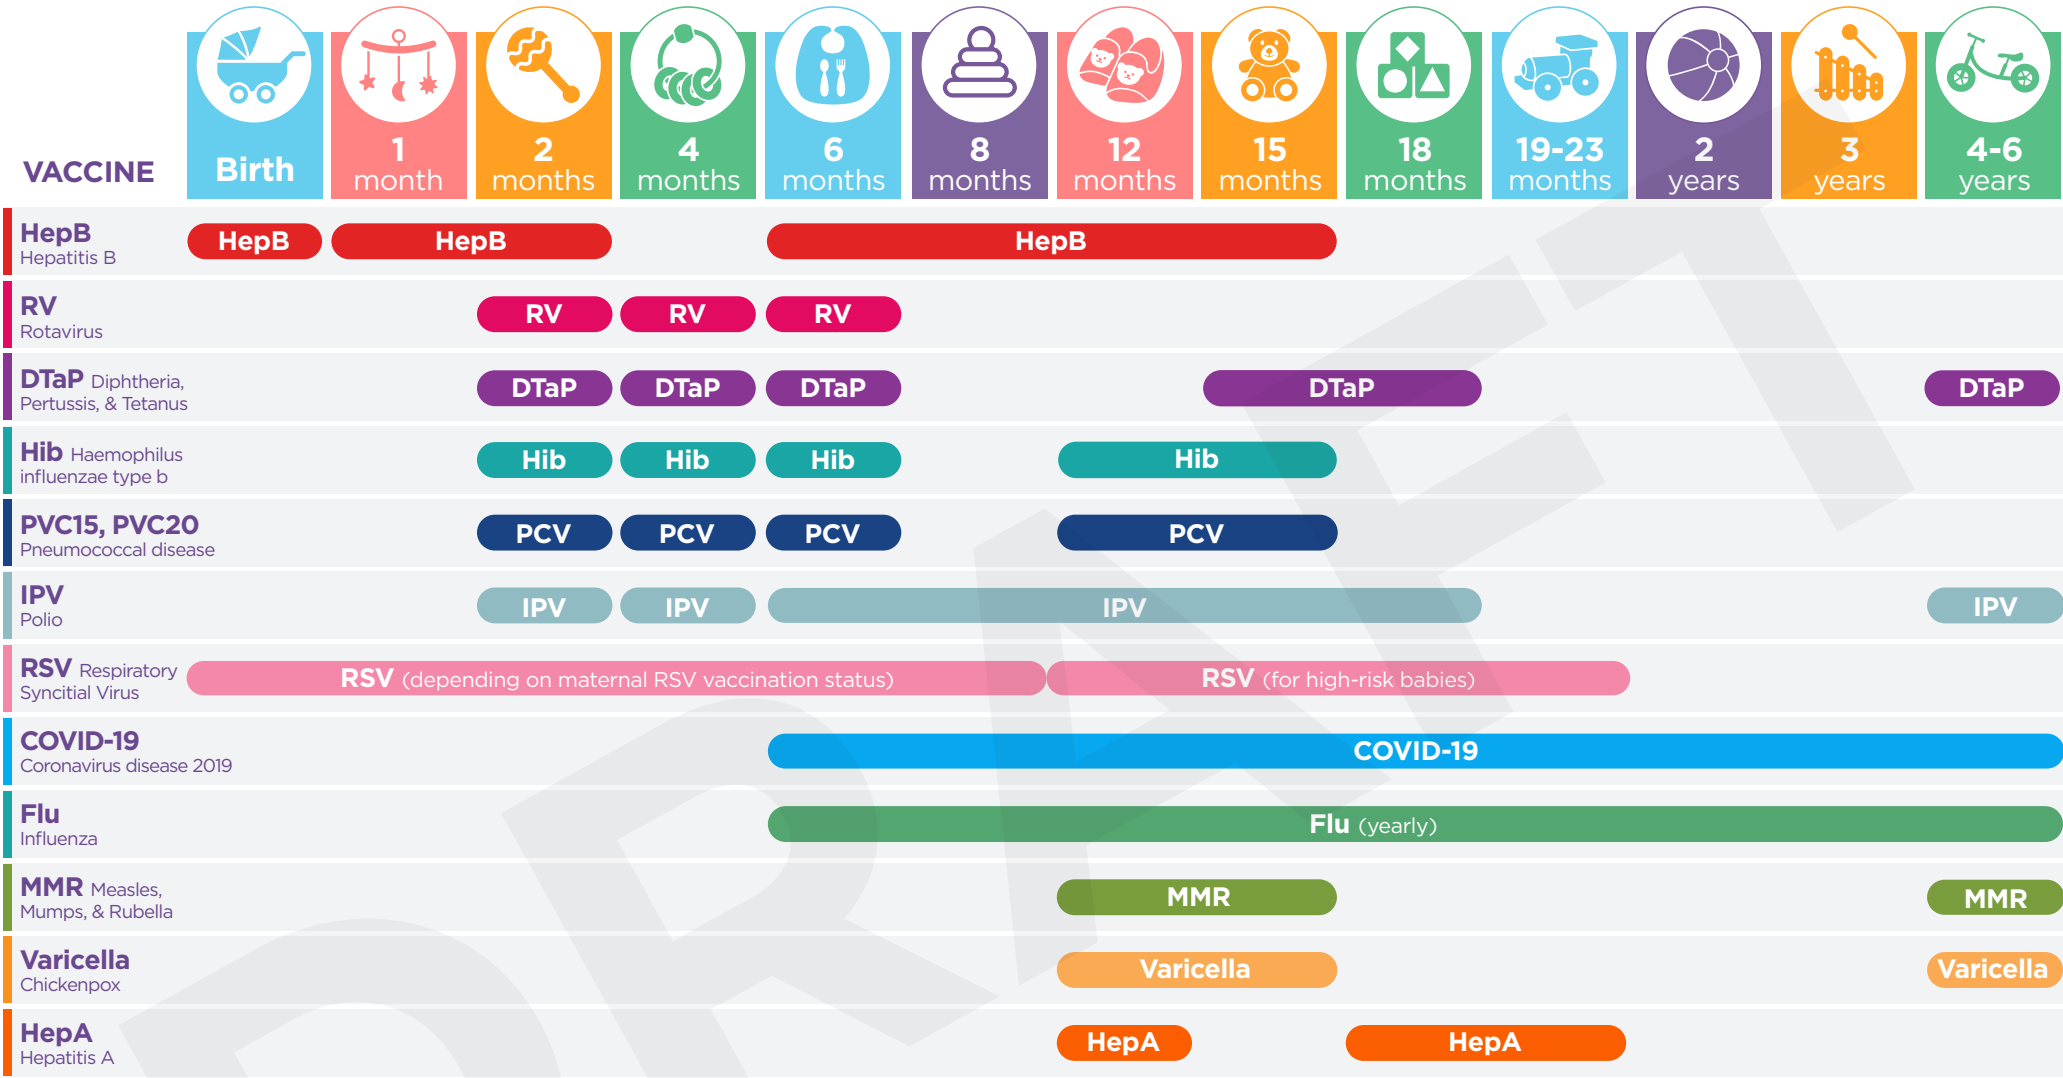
| VACCINE | Birth | 1 month | 2 months | 4 months | 6 months | 8 months | 12 months | 15 months | 18 months | 19-23 months | 2 years | 3 years | 4-6 years |
|---|---|---|---|---|---|---|---|---|---|---|---|---|---|
| HepB Hepatitis B | HepB | HepB | | | HepB | | | | | | | | |
| RV Rotavirus | | | RV | RV | RV | | | | | | | | |
| DTaP Diphtheria, Pertussis, & Tetanus | | | DTaP | DTaP | DTaP | | | DTaP | | | | | DTaP |
| Hib Haemophilus influenzae type b | | | Hib | Hib | Hib | | Hib | | | | | | |
| PVC15, PVC20 Pneumococcal disease | | | PCV | PCV | PCV | | PCV | | | | | | |
| IPV Polio | | | IPV | IPV | IPV | | | | | | | | IPV |
| RSV Respiratory Syncitial Virus | RSV (depending on maternal RSV vaccination status) | | | | | | RSV (for high-risk babies) | | | | | | |
| COVID-19 Coronavirus disease 2019 | | | | | COVID-19 | | | | | | | | |
| Flu Influenza | | | | | Flu (yearly) | | | | | | | | |
| MMR Measles, Mumps, & Rubella | | | | | | | MMR | | | | | | MMR |
| Varicella Chickenpox | | | | | | | Varicella | | | | | | Varicella |
| HepA Hepatitis A | | | | | | | HepA | | HepA | | | | |

DRAFT